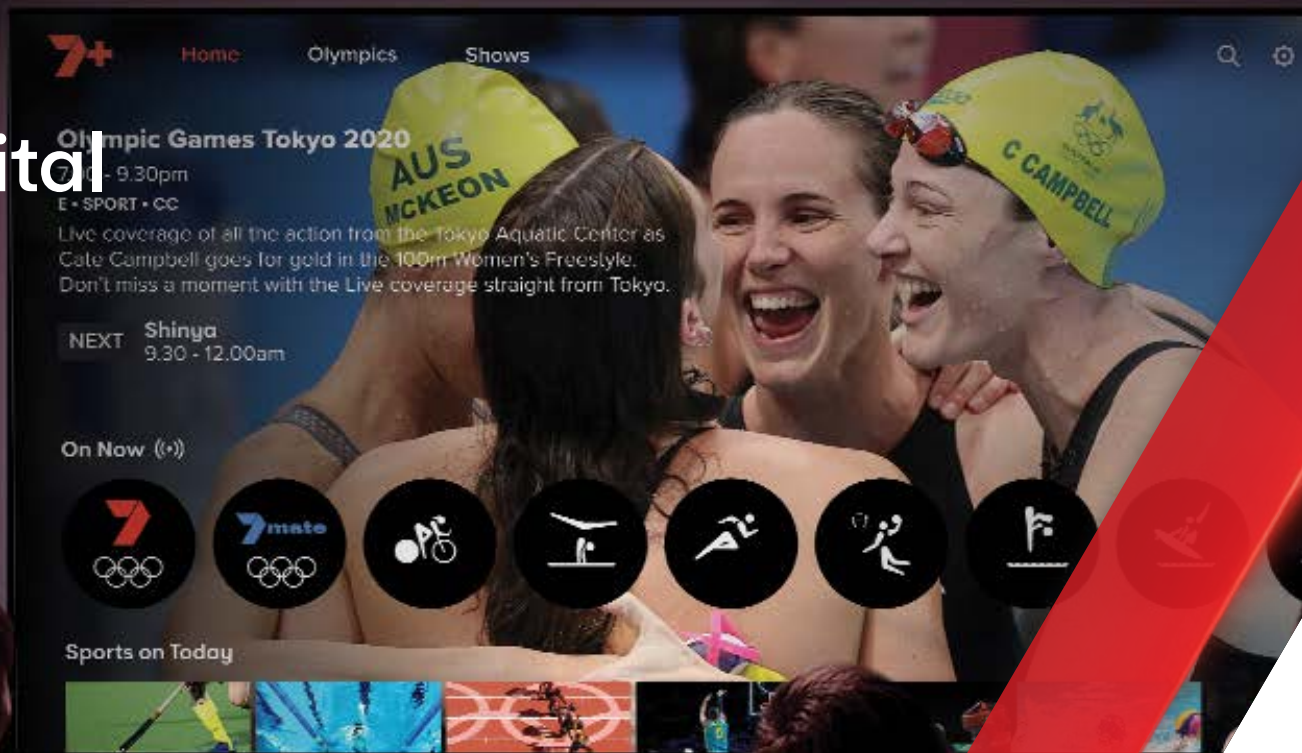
7+

Home Olympics Shows

ital

Olympic Games Tokyo 2020
7.00 - 9.30pm
E • SPORT • CC
Live coverage of all the action from the Tokyo Aquatic Center as Cate Campbell goes for gold in the 100m Women's Freestyle. Don't miss a moment with the Live coverage straight from Tokyo.

NEXT Shinya
9.30 - 12.00am

AUS
MCKEON

C CAMPBELL

On Now

7

7mate

Sports on Today